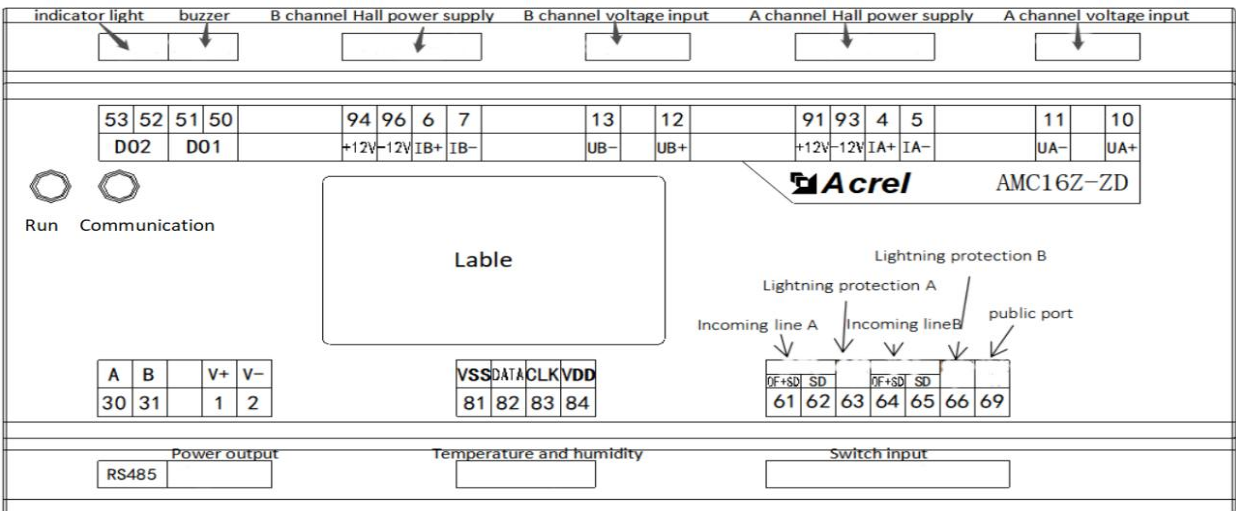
indicator light buzzer B channel Hall power supply B channel voltage input A channel Hall power supply A channel voltage input

| 53 | 52 | 51 | 50 | 94 | 96 | 6 | 7 | 13 | 12 | 91 | 93 | 4 | 5 | 11 | 10 |
|---|---|---|---|---|---|---|---|---|---|---|---|---|---|---|---|
| DO2 | | DO1 | | +12V | -12V | IB+ | IB- | UB- | UB+ | +12V | -12V | IA+ | IA- | UA- | UA+ |

Acrel AMC16Z-ZD

Run Communication

Lable

Lightning protection B
Lightning protection A
Incoming line A Incoming lineB public port

| A | B | | V+ | V- |
|---|---|---|---|---|
| 30 | 31 | | 1 | 2 |

| VSS | DATA | CLK | VDD |
|---|---|---|---|
| 81 | 82 | 83 | 84 |

| OF+SD | SD | | OF+SD | SD | | |
|---|---|---|---|---|---|---|
| 61 | 62 | 63 | 64 | 65 | 66 | 69 |

Power output Temperature and humidity Switch input
RS485